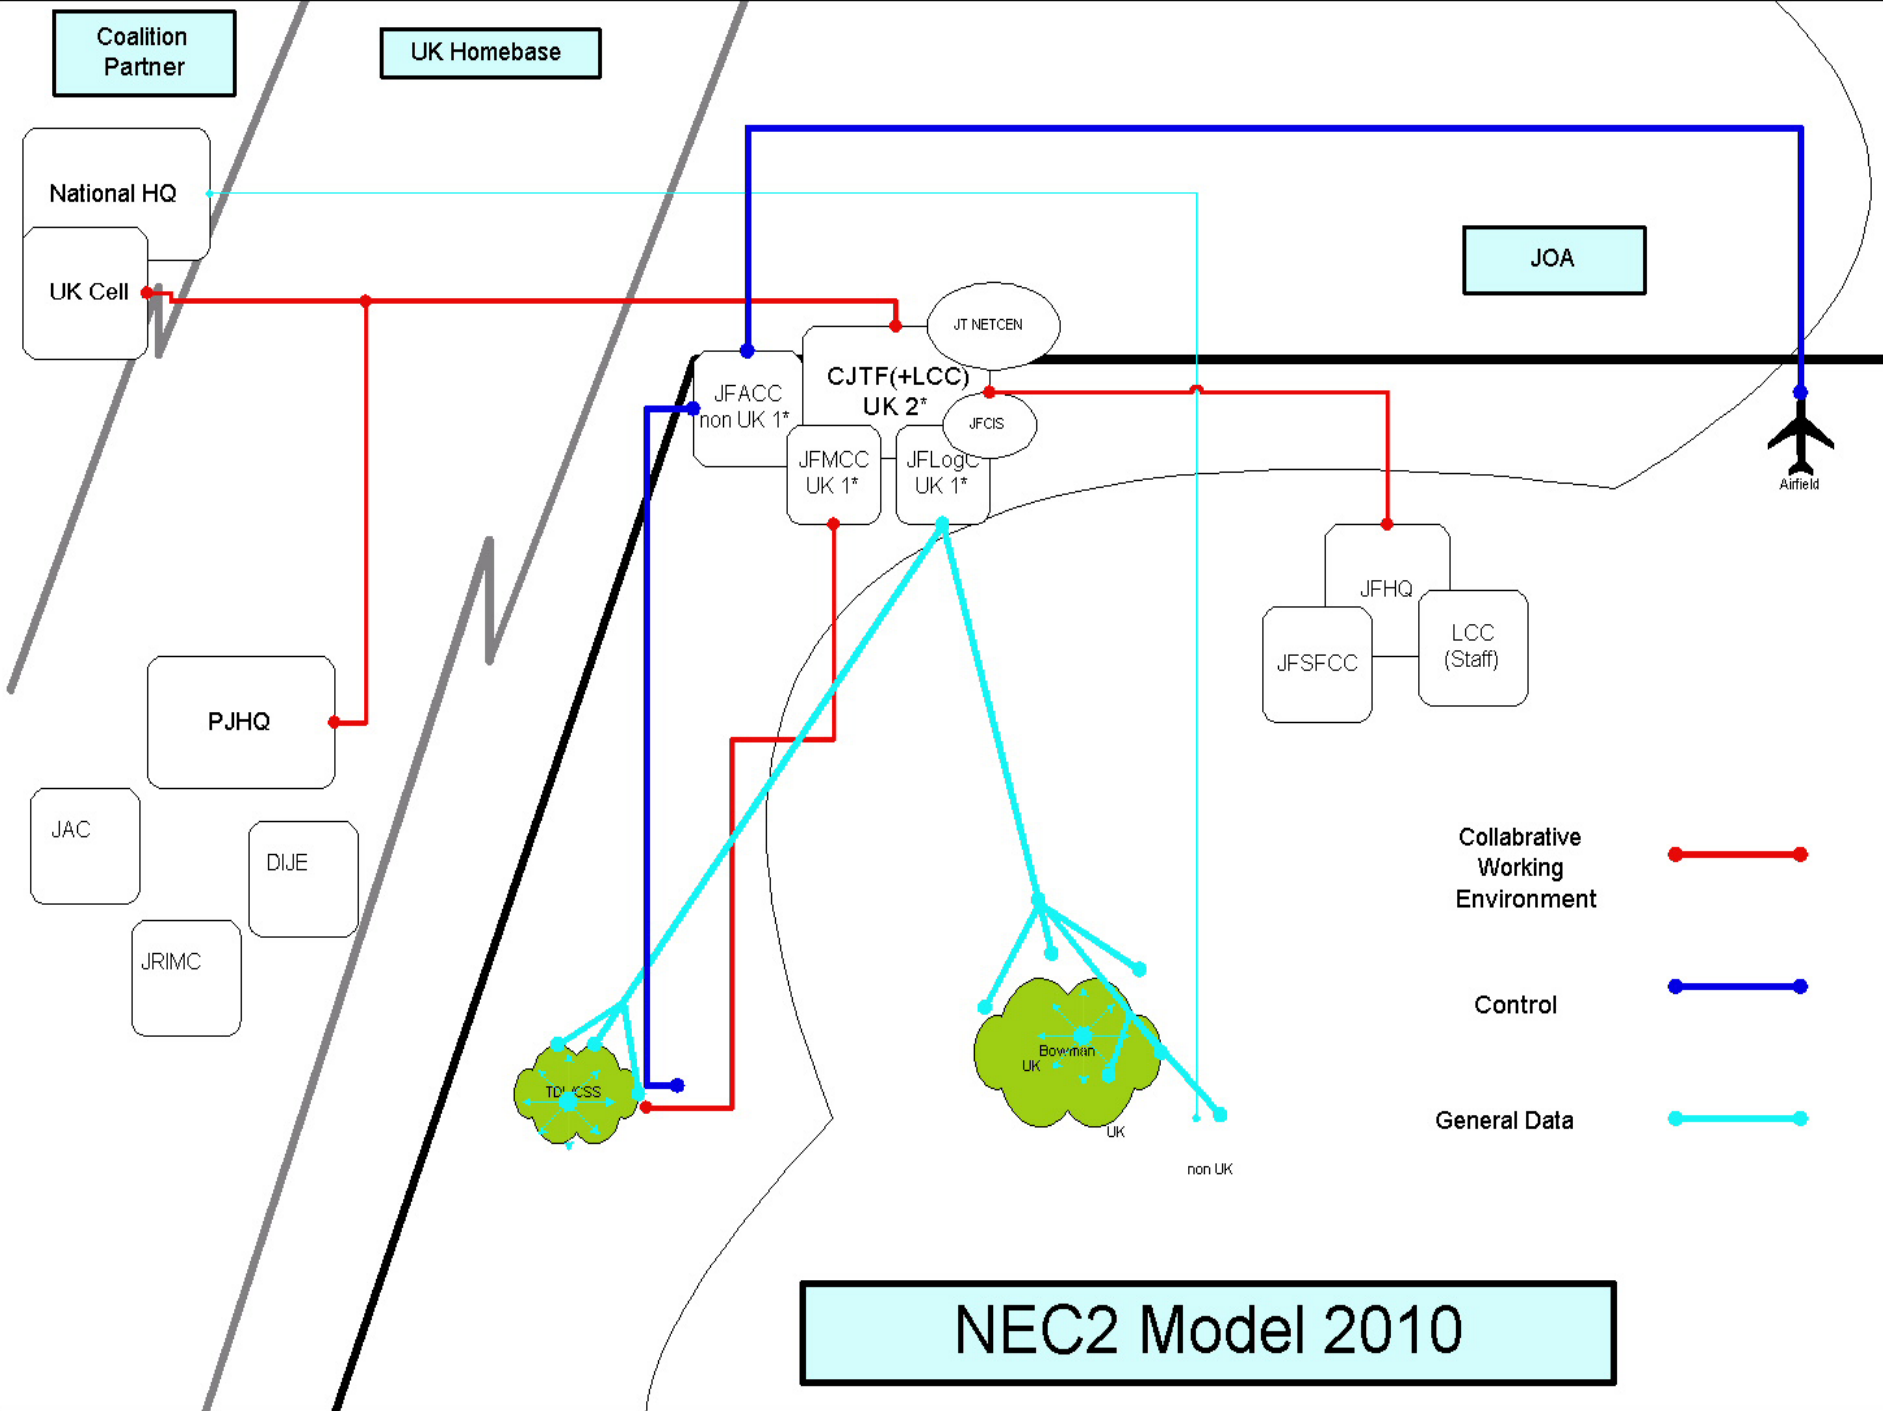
Coalition Partner

UK Homebase

National HQ

UK Cell

JT NETCEN

JOA

CJTF(+LCC) UK 2*

JFACC non UK 1*

JFCIS

JFMCC UK 1*

JFLogC UK 1*

Airfield

JFHQ

JFSFCC

LCC (Staff)

PJHQ

JAC

DIJE

JRIMC

Collabrative Working Environment

Control

General Data

TD CSS

Bowman

UK

UK

non UK

NEC2 Model 2010